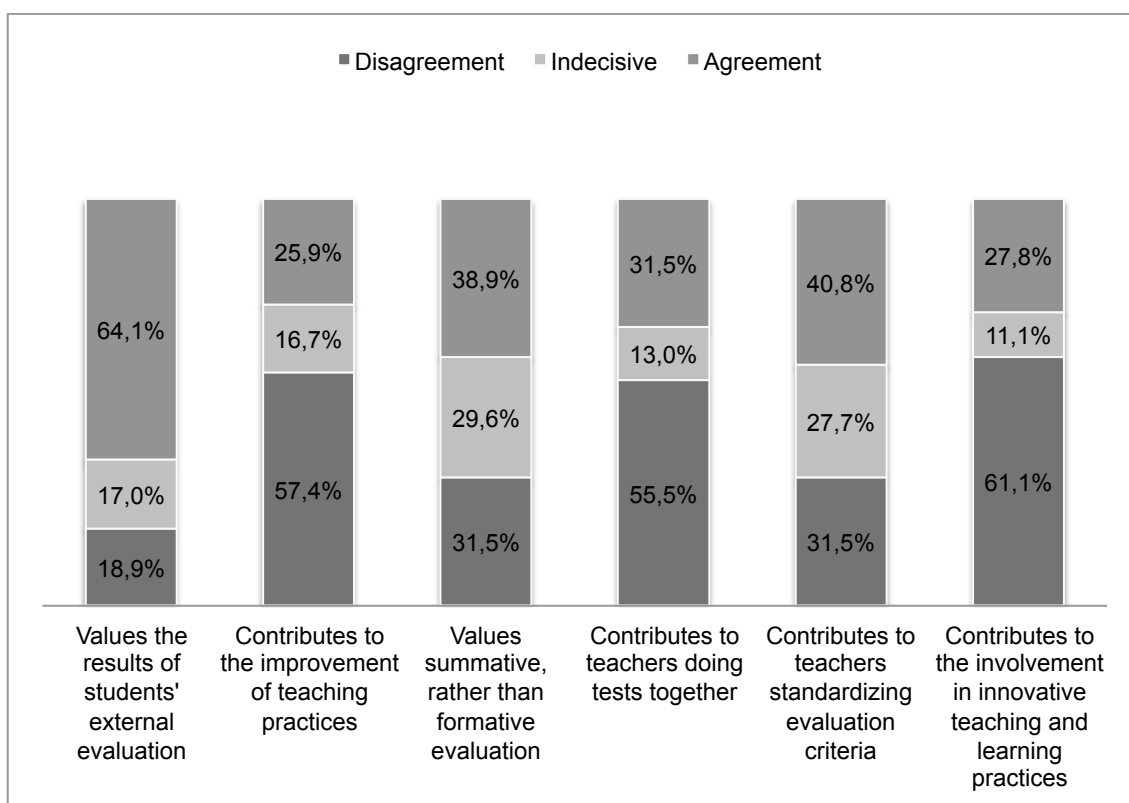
Disagreement Indecisive Agreement

| | Values the results of students' external evaluation | Contributes to the improvement of teaching practices | Values summative, rather than formative evaluation | Contributes to teachers doing tests together | Contributes to teachers standardizing evaluation criteria | Contributes to the involvement in innovative teaching and learning practices |
|---|---|---|---|---|---|---|
| Agreement | 64,1% | 25,9% | 38,9% | 31,5% | 40,8% | 27,8% |
| Indecisive | 17,0% | 16,7% | 29,6% | 13,0% | 27,7% | 11,1% |
| Disagreement | 18,9% | 57,4% | 31,5% | 55,5% | 31,5% | 61,1% |